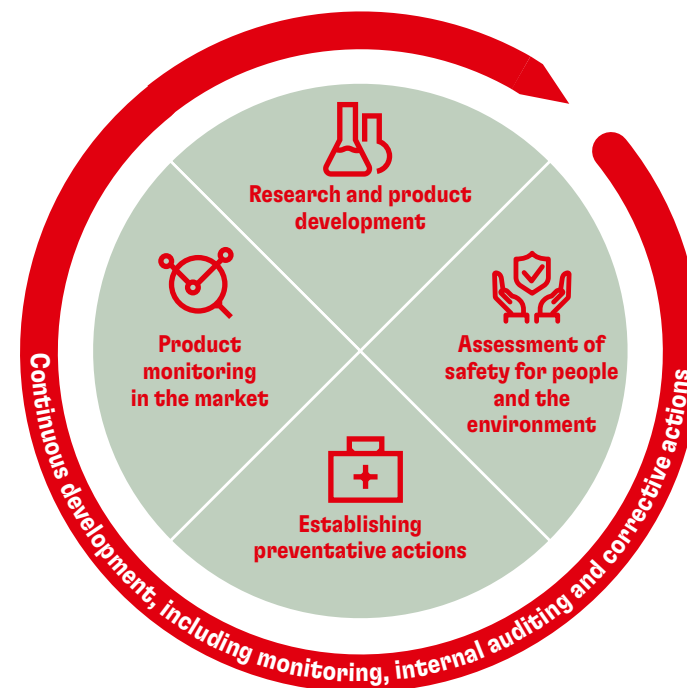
Research and product development

Product monitoring in the market

Assessment of safety for people and the environment

Establishing preventative actions

Continuous development, including monitoring, internal auditing and corrective actions